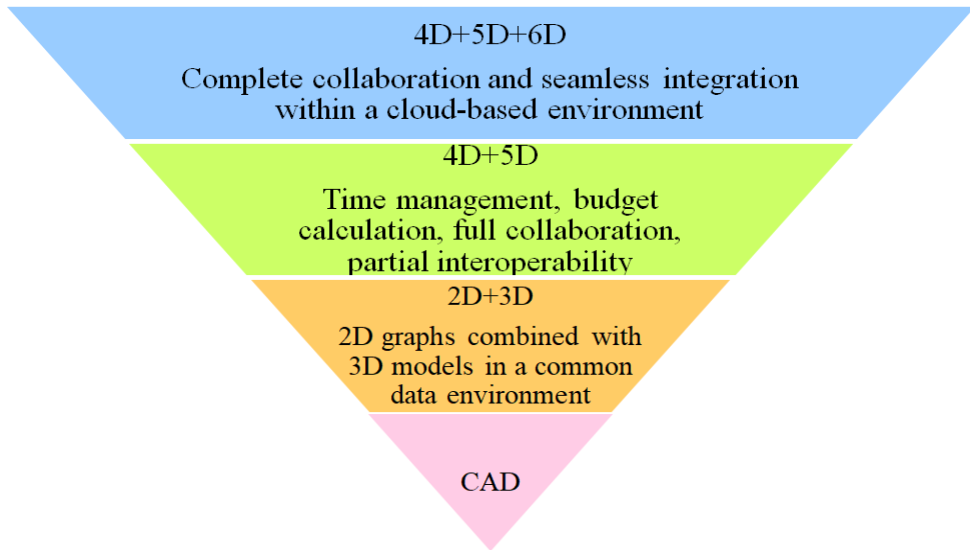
4D+5D+6D

Complete collaboration and seamless integration within a cloud-based environment

4D+5D

Time management, budget calculation, full collaboration, partial interoperability

2D+3D

2D graphs combined with 3D models in a common data environment

CAD